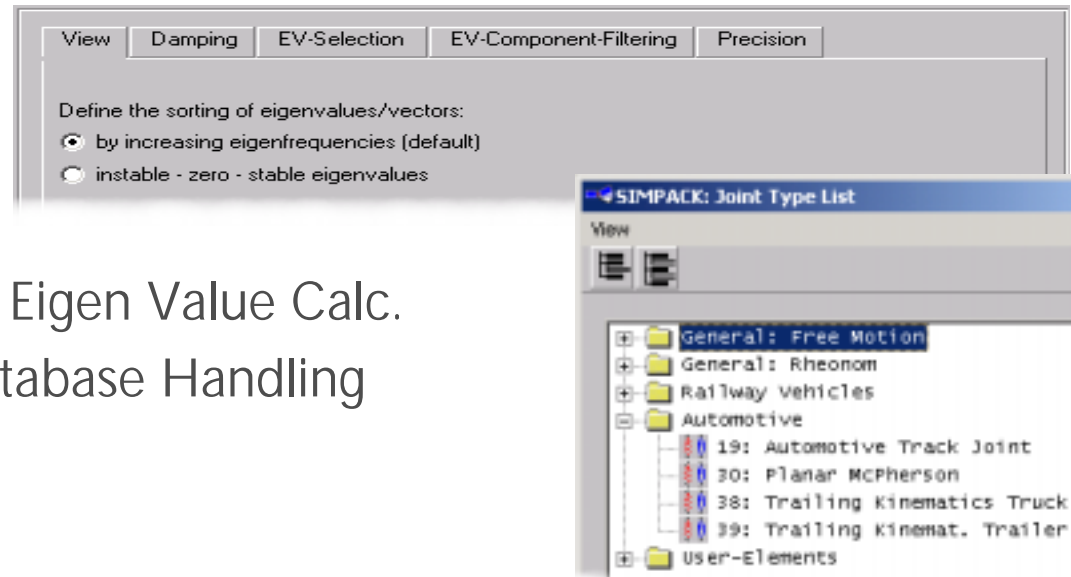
View | Damping | EV-Selection | EV-Component-Filtering | Precision

Define the sorting of eigenvalues/vectors:
by increasing eigenfrequencies (default)
instable - zero - stable eigenvalues

Eigen Value Calc.
tabase Handling

SIMPACK: Joint Type List
View

General: Free Motion
General: Rheonom
Railway Vehicles
Automotive
19: Automotive Track Joint
30: Planar McPherson
38: Trailing Kinematics Truck
39: Trailing Kinemat. Trailer
User-Elements